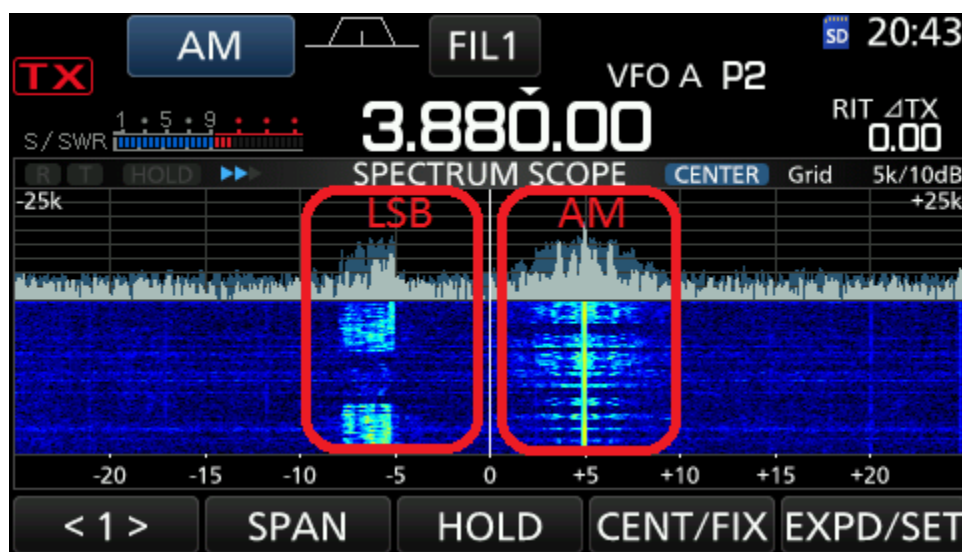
AM FIL1 SD 20:43

TX VFO A P2

S / SWR 1 5 9 3.880.00 RIT ⊿TX 0.00

R T HOLD ▶▶ SPECTRUM SCOPE CENTER Grid 5k/10dB

-25k +25k

LSB AM

-20 -15 -10 -5 0 +5 +10 +15 +20

< 1 > SPAN HOLD CENT/FIX EXPD/SET